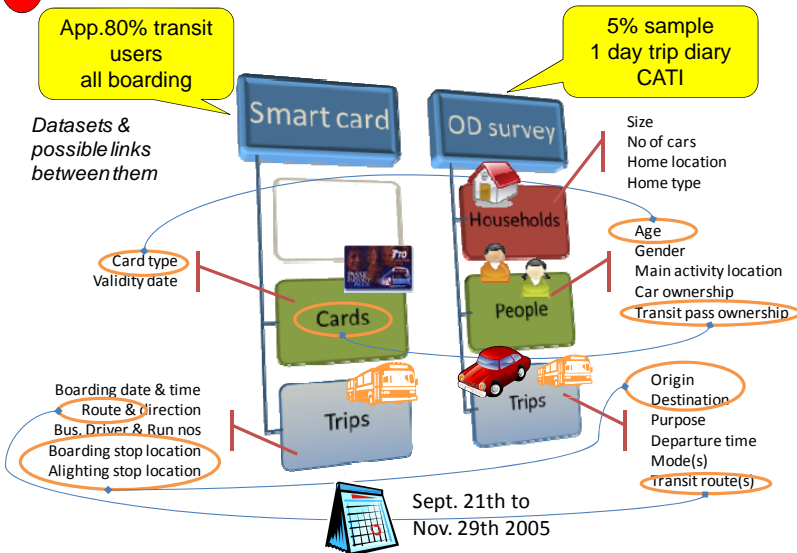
App.80% transit users all boarding

5% sample
1 day trip diary
CATI

Smart card

OD survey

Datasets & possible links between them

Size
No of cars
Home location
Home type

Households

Age
Gender
Main activity location
Car ownership
Transit pass ownership

Card type
Validity date

Cards

People

Boarding date & time
Route & direction
Bus, Driver & Run nos
Boarding stop location
Alighting stop location

Trips

Trips

Origin
Destination
Purpose
Departure time
Mode(s)
Transit route(s)

Sept. 21th to
Nov. 29th 2005